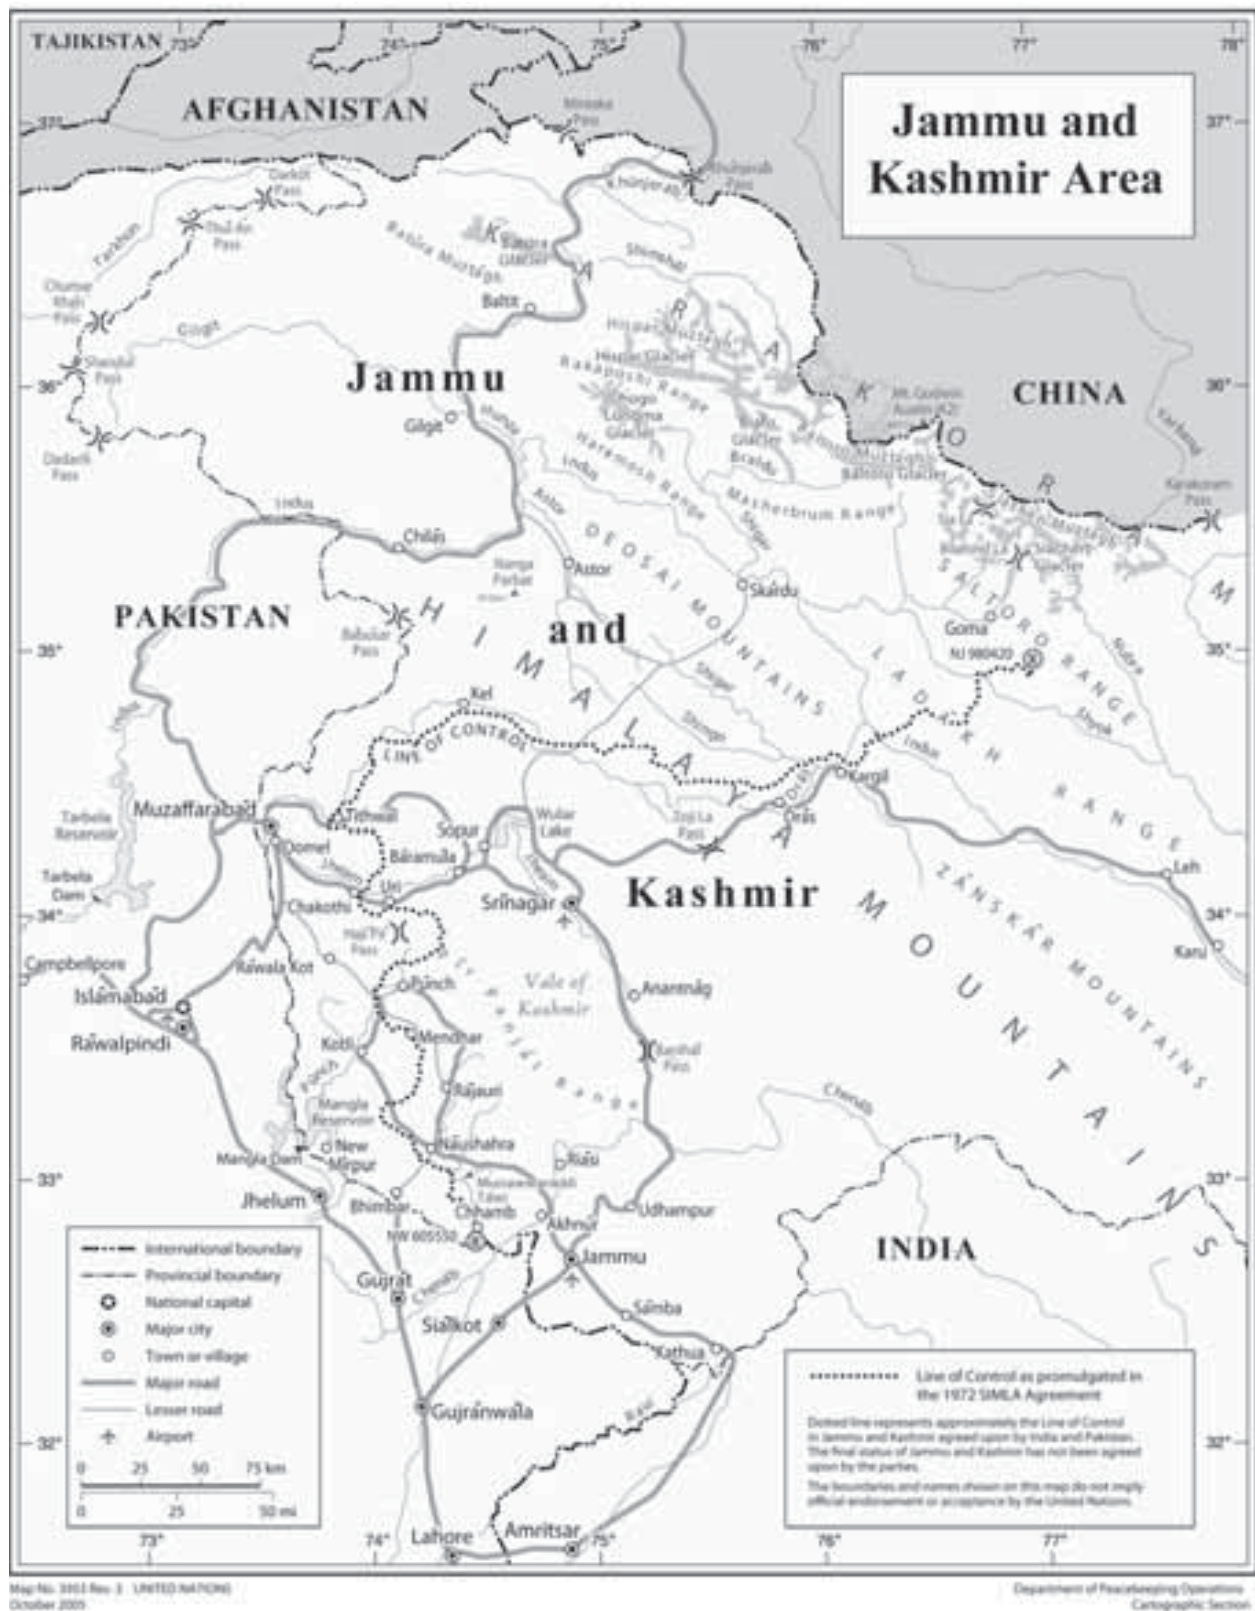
Jammu and Kashmir Area

TAJIKISTAN 73° 74° 75° 76° 77° 78°

AFGHANISTAN

CHINA

PAKISTAN

INDIA

Jammu and Kashmir

37° 36° 35° 34° 33° 32°

Mintaka Pass
Khunjerab Pass
Khunjerab
Darkot Pass
Thui An Pass
Chumar Khan Pass
Shandur Pass
Dadarili Pass
Batura Muztagh
Baltit
Gilgit
Hispar Muztagh
Hispar Glacier
Rakaposhi Range
Biafo Glacier
Baltoro Glacier
Mt. Godwin Austen K2
Karakoram Pass
Siachen Glacier
Gilgit
Hunza
Indus
Haramosh Range
Masherbrum Range
Astor
DEOSAI MOUNTAINS
Chilas
Nanga Parbat
Astor
Skardu
Babusar Pass
HIMALAYA
Goma
NJ 980420
SALTORO RANGE
LADAKH RANGE
Kel
LINE OF CONTROL
Shingo
Kargil
Dras
Zoji La Pass
Wular Lake
Muzaffarabad
Tithwal
Sopur
Baramula
Domel
Jhelum
Uri
Srinagar
Leh
ZANSKAR MOUNTAINS
Kashmir
MOUNTAINS
Tarbela Reservoir
Tarbela Dam
Chakothi
Haji Pir Pass
Campbellpore
Rawala Kot
Punch
Pir Panjal Range
Vale of Kashmir
Anantnag
Islamabad
Rawalpindi
Kotli
Mendhar
Banihal Pass
Rajauri
Chenab
Kargil
Mangla Reservoir
New Mirpur
Naushahra
Mangla Dam
Riasi
Jhelum
Bhimbar
Chhamb
Akhnur
Udhampur
NW 605550
Jammu
Gujrat
Samba
Sialkot
Kathua
Gujranwala
Ravi
Lahore
Amritsar

International boundary
Provincial boundary
National capital
Major city
Town or village
Major road
Lesser road
Airport
0 25 50 75 km
0 25 50 mi

Line of Control as promulgated in the 1972 SIMLA Agreement

Dotted line represents approximately the Line of Control in Jammu and Kashmir agreed upon by India and Pakistan. The final status of Jammu and Kashmir has not been agreed upon by the parties.

The boundaries and names shown on this map do not imply official endorsement or acceptance by the United Nations.

Map No. 3953 Rev. 3 UNITED NATIONS
October 2005

Department of Peacekeeping Operations
Cartographic Section